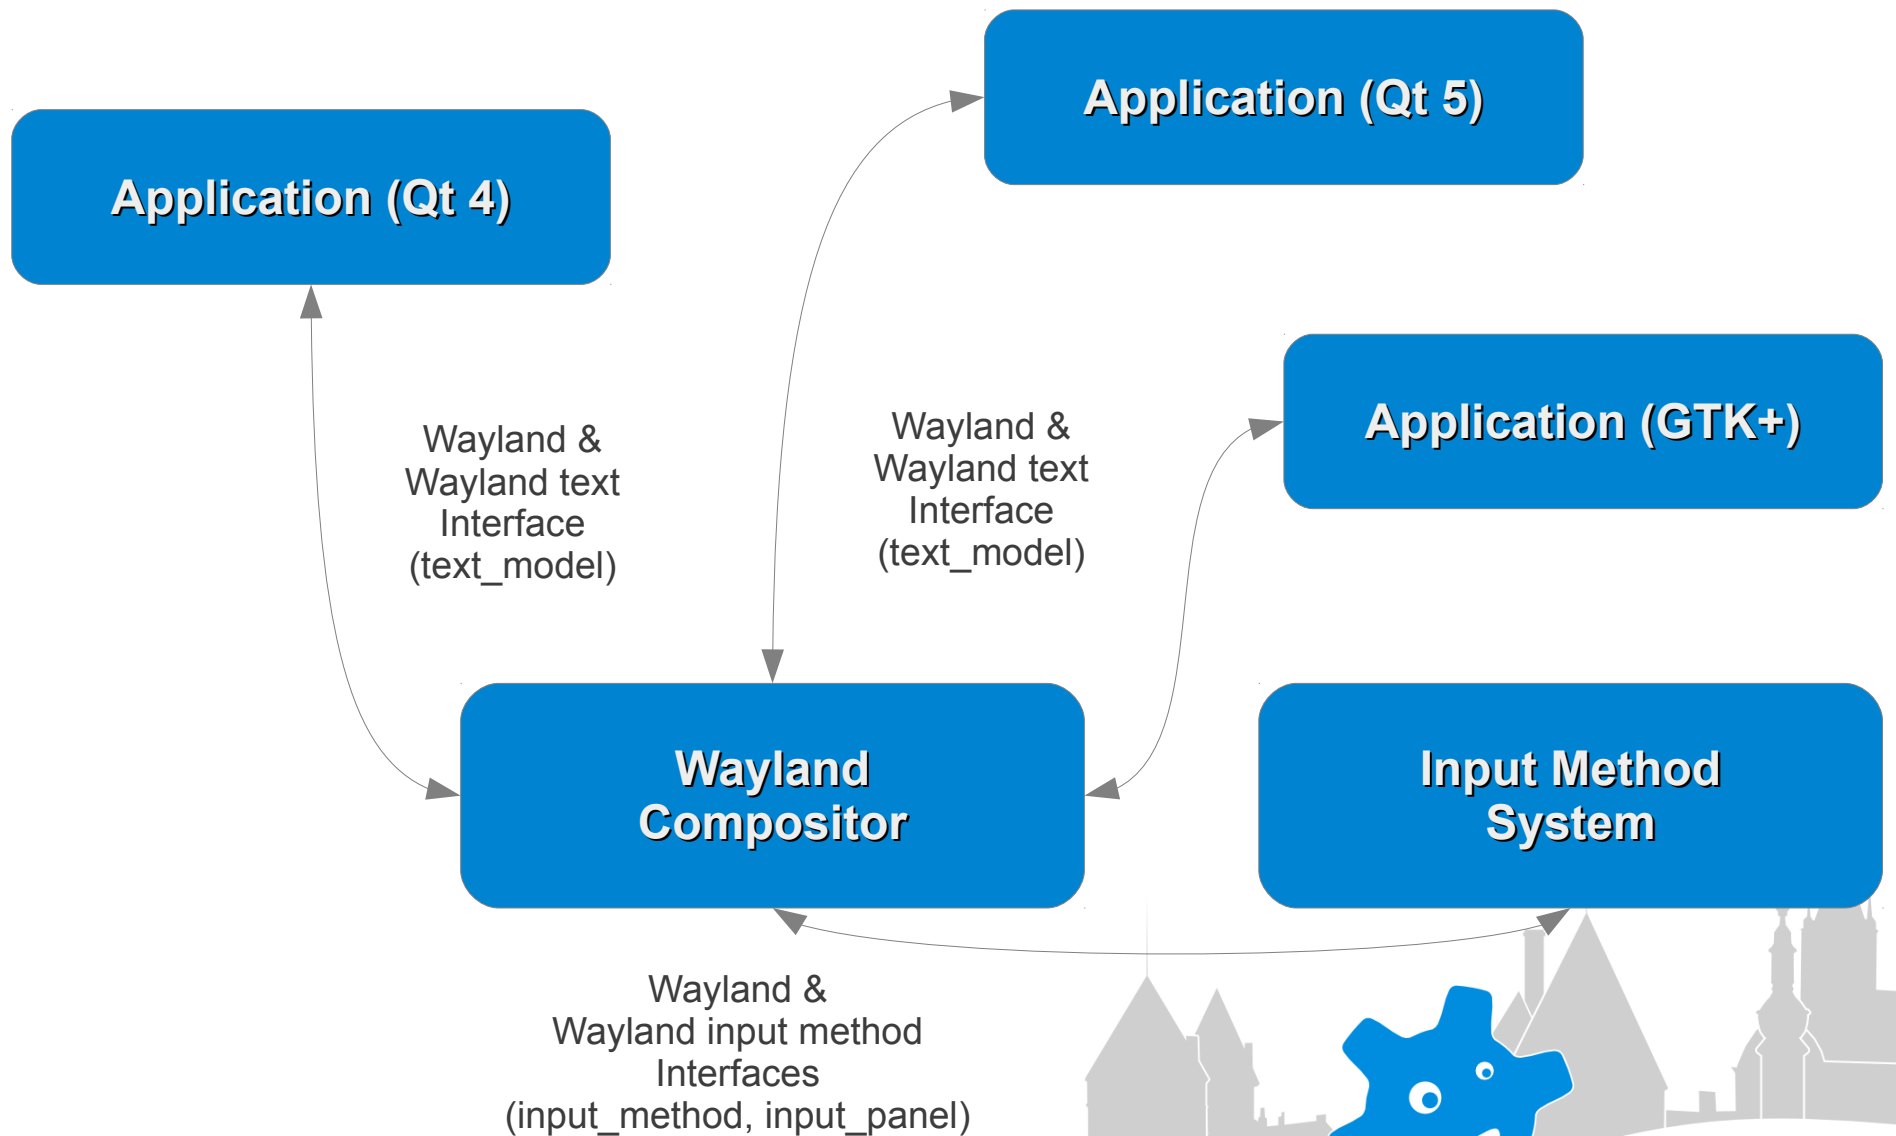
Application (Qt 5)

Application (Qt 4)

Wayland & Wayland text Interface (text_model)

Wayland & Wayland text Interface (text_model)

Application (GTK+)

Wayland Compositor

Input Method System

Wayland & Wayland input method Interfaces (input_method, input_panel)